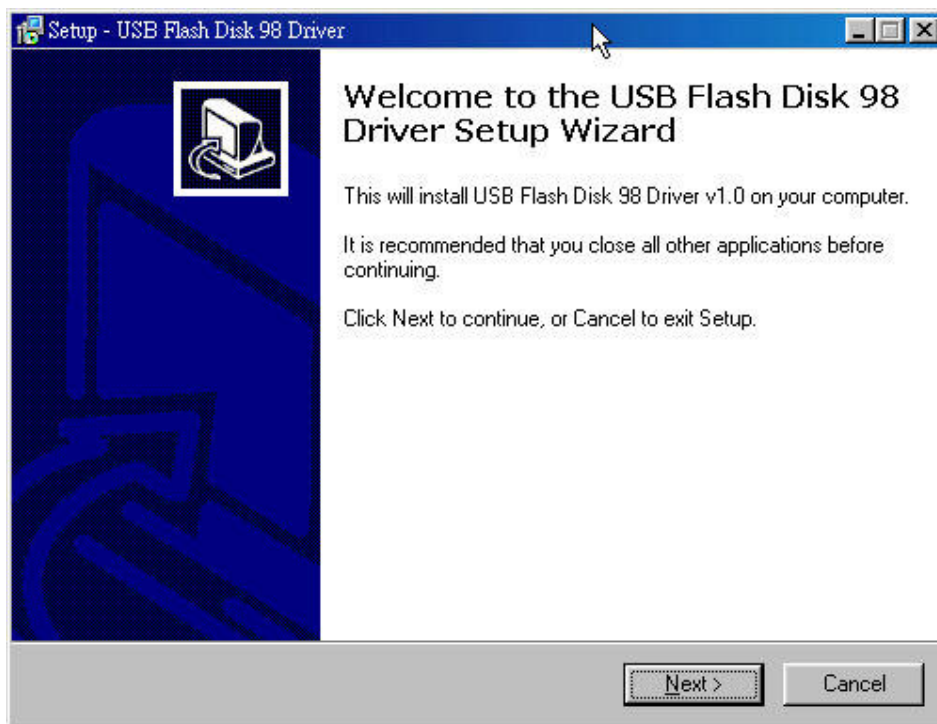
Setup - USB Flash Disk 98 Driver

Welcome to the USB Flash Disk 98 Driver Setup Wizard

This will install USB Flash Disk 98 Driver v1.0 on your computer.

It is recommended that you close all other applications before continuing.

Click Next to continue, or Cancel to exit Setup.

Next >

Cancel